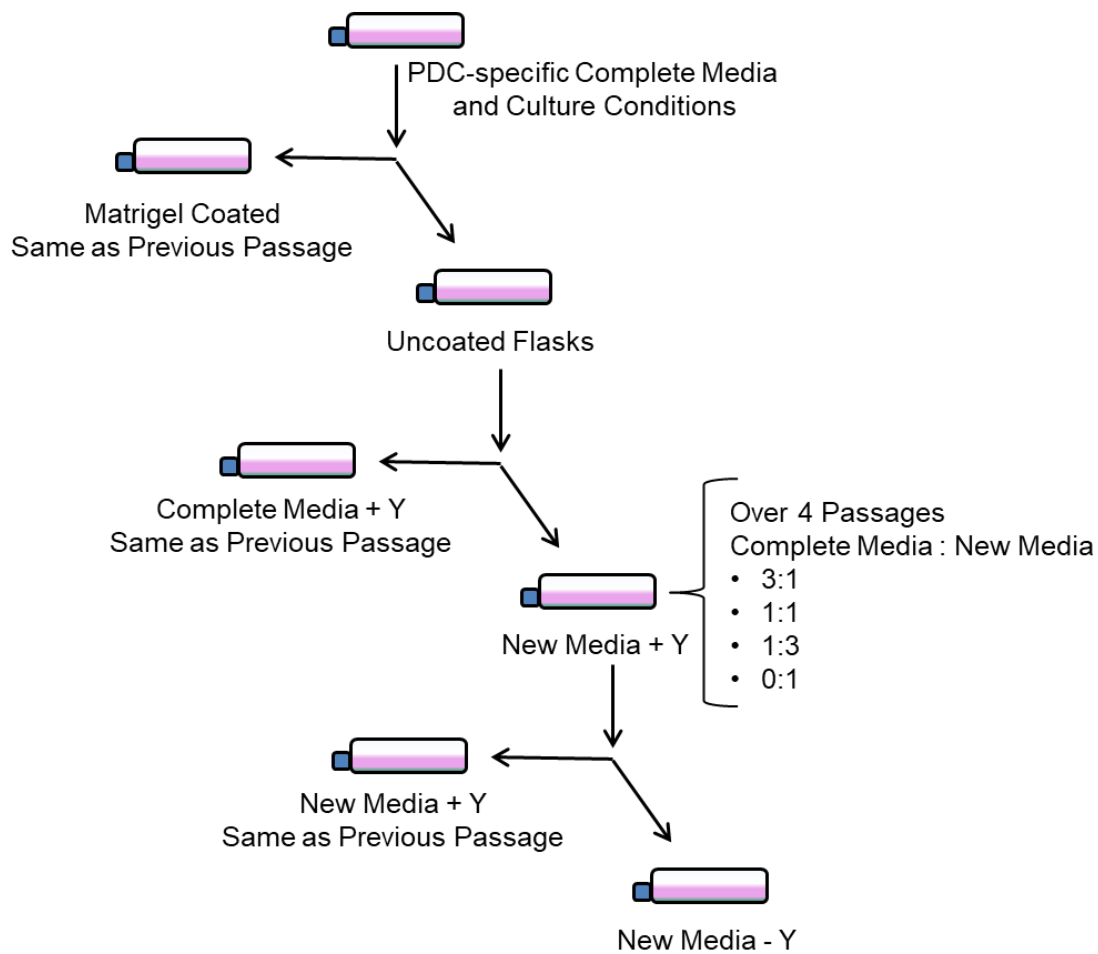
PDC-specific Complete Media and Culture Conditions

Matrigel Coated
Same as Previous Passage

Uncoated Flasks

Complete Media + Y
Same as Previous Passage

New Media + Y

Over 4 Passages
Complete Media : New Media
• 3:1
• 1:1
• 1:3
• 0:1

New Media + Y
Same as Previous Passage

New Media - Y